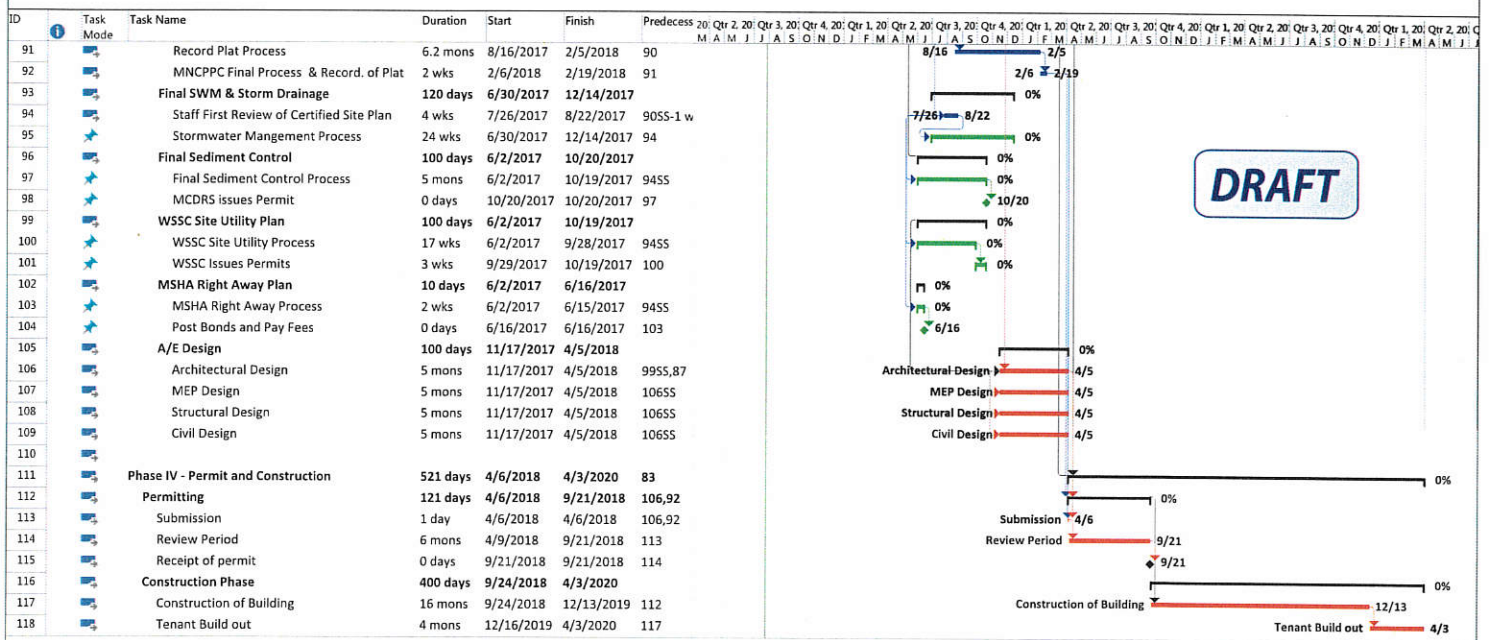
| ID | | Task Mode | Task Name | Duration | Start | Finish | Predecess |
|---|---|---|---|---|---|---|---|
| 91 | | | Record Plat Process | 6.2 mons | 8/16/2017 | 2/5/2018 | 90 |
| 92 | | | MNCPPC Final Process & Record. of Plat | 2 wks | 2/6/2018 | 2/19/2018 | 91 |
| 93 | | | Final SWM & Storm Drainage | 120 days | 6/30/2017 | 12/14/2017 | |
| 94 | | | Staff First Review of Certified Site Plan | 4 wks | 7/26/2017 | 8/22/2017 | 90SS-1 w |
| 95 | | | Stormwater Mangement Process | 24 wks | 6/30/2017 | 12/14/2017 | 94 |
| 96 | | | Final Sediment Control | 100 days | 6/2/2017 | 10/20/2017 | |
| 97 | | | Final Sediment Control Process | 5 mons | 6/2/2017 | 10/19/2017 | 94SS |
| 98 | | | MCDRS issues Permit | 0 days | 10/20/2017 | 10/20/2017 | 97 |
| 99 | | | WSSC Site Utility Plan | 100 days | 6/2/2017 | 10/19/2017 | |
| 100 | | | WSSC Site Utility Process | 17 wks | 6/2/2017 | 9/28/2017 | 94SS |
| 101 | | | WSSC Issues Permits | 3 wks | 9/29/2017 | 10/19/2017 | 100 |
| 102 | | | MSHA Right Away Plan | 10 days | 6/2/2017 | 6/16/2017 | |
| 103 | | | MSHA Right Away Process | 2 wks | 6/2/2017 | 6/15/2017 | 94SS |
| 104 | | | Post Bonds and Pay Fees | 0 days | 6/16/2017 | 6/16/2017 | 103 |
| 105 | | | A/E Design | 100 days | 11/17/2017 | 4/5/2018 | |
| 106 | | | Architectural Design | 5 mons | 11/17/2017 | 4/5/2018 | 99SS,87 |
| 107 | | | MEP Design | 5 mons | 11/17/2017 | 4/5/2018 | 106SS |
| 108 | | | Structural Design | 5 mons | 11/17/2017 | 4/5/2018 | 106SS |
| 109 | | | Civil Design | 5 mons | 11/17/2017 | 4/5/2018 | 106SS |
| 110 | | | | | | | |
| 111 | | | Phase IV - Permit and Construction | 521 days | 4/6/2018 | 4/3/2020 | 83 |
| 112 | | | Permitting | 121 days | 4/6/2018 | 9/21/2018 | 106,92 |
| 113 | | | Submission | 1 day | 4/6/2018 | 4/6/2018 | 106,92 |
| 114 | | | Review Period | 6 mons | 4/9/2018 | 9/21/2018 | 113 |
| 115 | | | Receipt of permit | 0 days | 9/21/2018 | 9/21/2018 | 114 |
| 116 | | | Construction Phase | 400 days | 9/24/2018 | 4/3/2020 | |
| 117 | | | Construction of Building | 16 mons | 9/24/2018 | 12/13/2019 | 112 |
| 118 | | | Tenant Build out | 4 mons | 12/16/2019 | 4/3/2020 | 117 |

20: Qtr 2, 20: Qtr 3, 20: Qtr 4, 20: Qtr 1, 20 Qtr 2, 20: Qtr 3, 20: Qtr 4, 20: Qtr 1, 20 Qtr 2, 20: Qtr 3, 20: Qtr 4, 20: Qtr 1, 20 Qtr 2, 20: Qtr 3, 20: Qtr 4, 20: Qtr 1, 20: Qtr 2, 20: Q
M A M J J A S O N D J F M A M J J A S O N D J F M A M J J A S O N D J F M A M J J A S O N D J F M A M J J

8/16 2/5
2/6 2/19
0%
7/26 8/22
0%
0%
0%
10/20
0%
0%
0%
0%
0%
6/16
0%
Architectural Design 4/5
MEP Design 4/5
Structural Design 4/5
Civil Design 4/5
0%
0%
Submission 4/6
Review Period 9/21
9/21
0%
Construction of Building 12/13
Tenant Build out 4/3

DRAFT